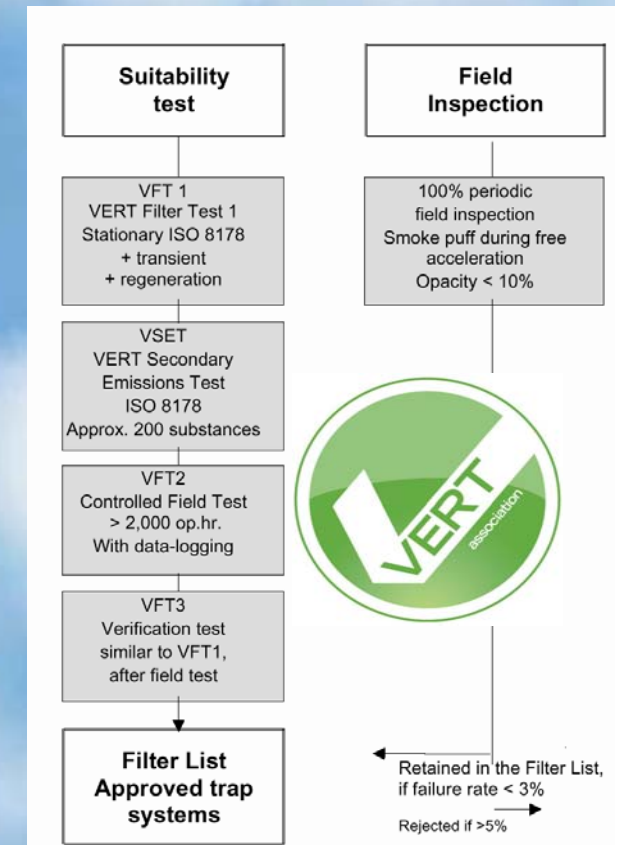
Suitability test

Field Inspection

VFT 1
VERT Filter Test 1
Stationary ISO 8178
+ transient
+ regeneration

100% periodic field inspection
Smoke puff during free acceleration
Opacity < 10%

VSET
VERT Secondary Emissions Test
ISO 8178
Approx. 200 substances

VERT association

VFT2
Controlled Field Test
> 2,000 op.hr.
With data-logging

VFT3
Verification test similar to VFT1, after field test

Filter List
Approved trap systems

Retained in the Filter List, if failure rate < 3%

Rejected if >5%